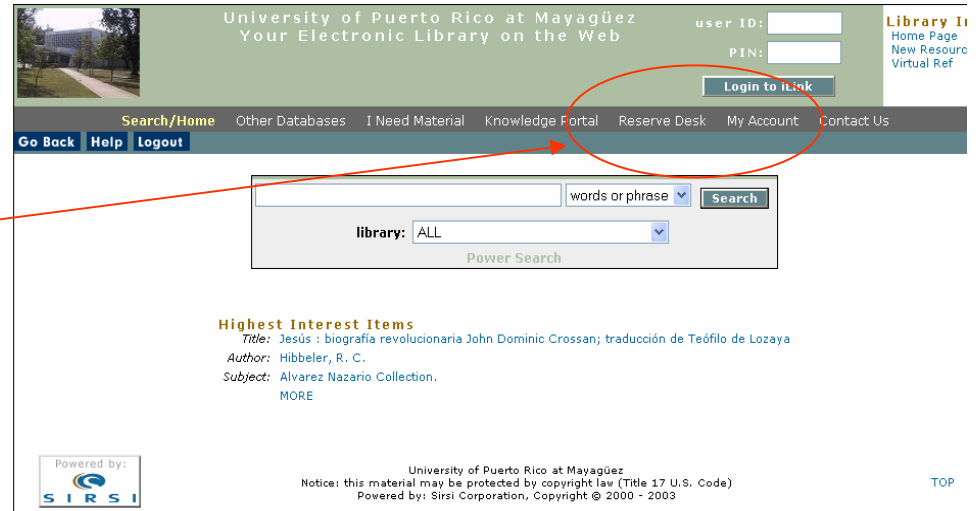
University of Puerto Rico at Mayagüez
Your Electronic Library on the Web

user ID:
PIN:
Login to iLink

Library In
Home Page
New Resourc
Virtual Ref

Search/Home Other Databases I Need Material Knowledge Portal Reserve Desk My Account Contact Us

Go Back Help Logout

words or phrase
Search
library: ALL
Power Search

Highest Interest Items
Title: Jesús : biografía revolucionaria John Dominic Crossan; traducción de Teófilo de Lozaya
Author: Hibbeler, R. C.
Subject: Alvarez Nazario Collection.
MORE

Powered by:
SIRSI

University of Puerto Rico at Mayagüez
Notice: this material may be protected by copyright law (Title 17 U.S. Code)
Powered by: Sirsi Corporation, Copyright © 2000 - 2003

TOP